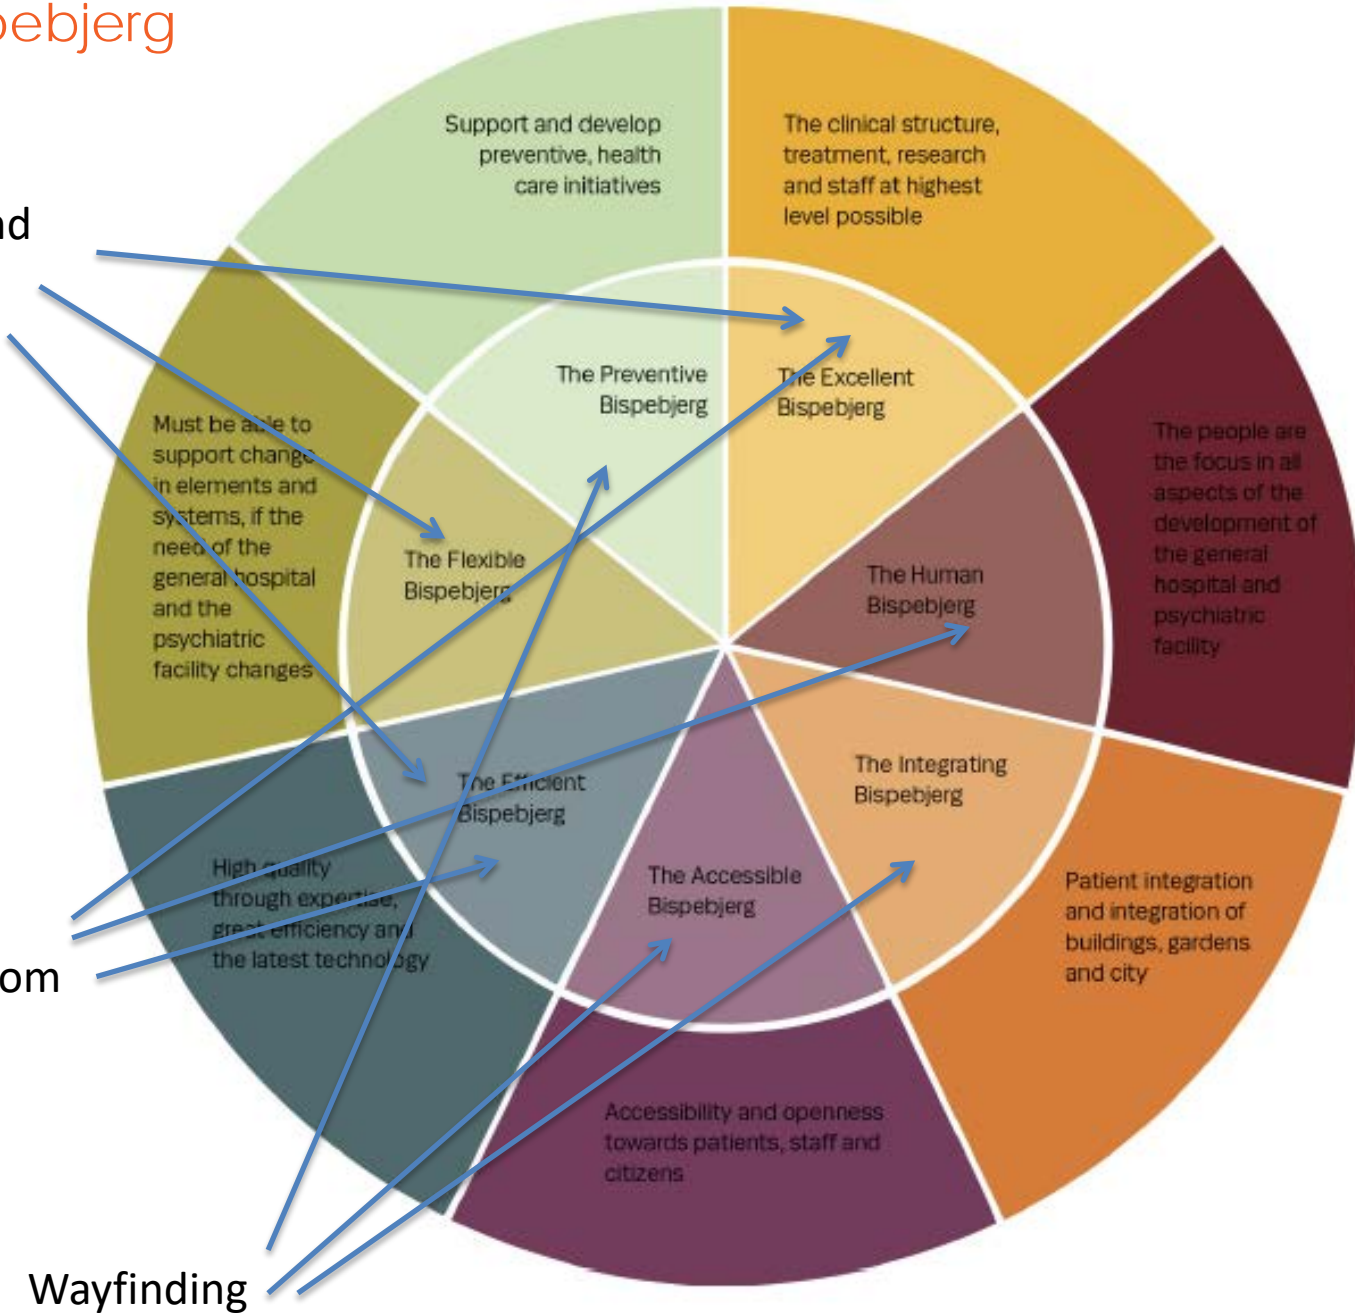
pebjerg

nd

om

Wayfinding

Support and develop preventive, health care initiatives

The clinical structure, treatment, research and staff at highest level possible

The people are the focus in all aspects of the development of the general hospital and psychiatric facility

Patient integration and integration of buildings, gardens and city

Accessibility and openness towards patients, staff and citizens

High quality through expertise, great efficiency and the latest technology

Must be able to support change in elements and systems, if the need of the general hospital and the psychiatric facility changes

The Preventive Bispebjerg

The Excellent Bispebjerg

The Human Bispebjerg

The Integrating Bispebjerg

The Accessible Bispebjerg

The Efficient Bispebjerg

The Flexible Bispebjerg